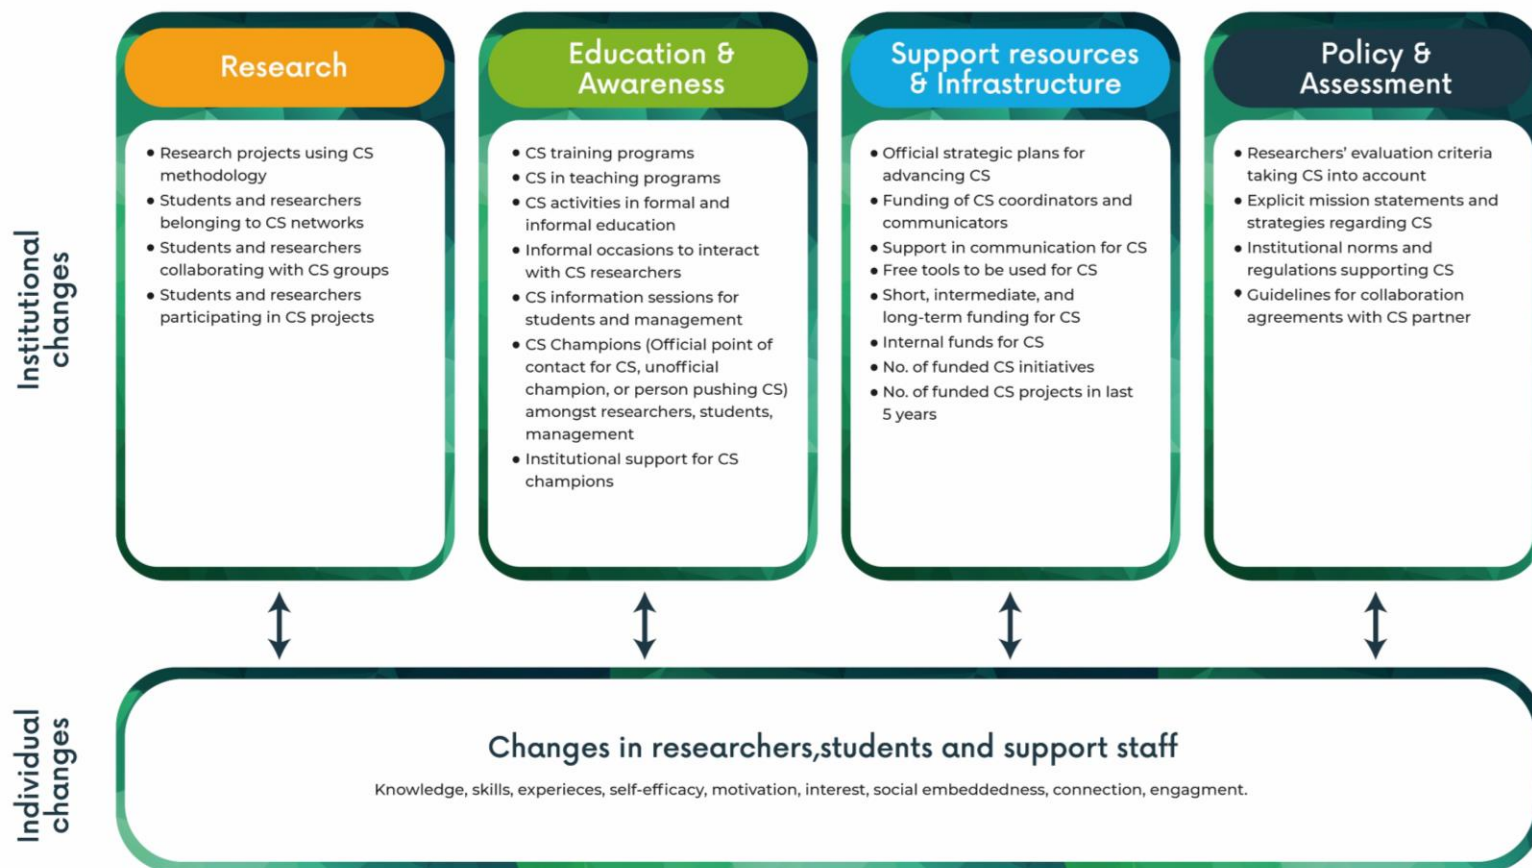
Institutional changes

Research

- Research projects using CS methodology
- Students and researchers belonging to CS networks
- Students and researchers collaborating with CS groups
- Students and researchers participating in CS projects

Education & Awareness

- CS training programs
- CS in teaching programs
- CS activities in formal and informal education
- Informal occasions to interact with CS researchers
- CS information sessions for students and management
- CS Champions (Official point of contact for CS, unofficial champion, or person pushing CS) amongst researchers, students, management
- Institutional support for CS champions

Support resources & Infrastructure

- Official strategic plans for advancing CS
- Funding of CS coordinators and communicators
- Support in communication for CS
- Free tools to be used for CS
- Short, intermediate, and long-term funding for CS
- Internal funds for CS
- No. of funded CS initiatives
- No. of funded CS projects in last 5 years

Policy & Assessment

- Researchers' evaluation criteria taking CS into account
- Explicit mission statements and strategies regarding CS
- Institutional norms and regulations supporting CS
- Guidelines for collaboration agreements with CS partner

Individual changes

Changes in researchers,students and support staff

Knowledge, skills, experieces, self-efficacy, motivation, interest, social embeddedness, connection, engagment.